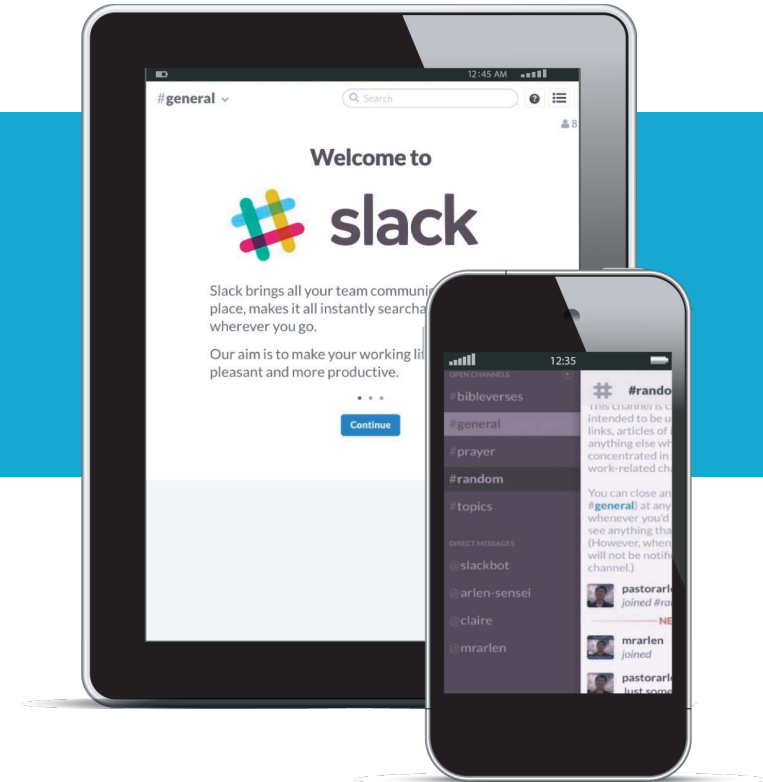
12:45 AM

#general

Search

8

Welcome to

slack

Slack brings all your team communi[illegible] place, makes it all instantly searcha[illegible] wherever you go.

Our aim is to make your working li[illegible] pleasant and more productive.

Continue

12:35

OPEN CHANNELS

#bibleverses

#general

#prayer

#random

#topics

DIRECT MESSAGES

@slackbot

@arlen-sensei

@claire

@mrarlen

#rando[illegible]

This channel is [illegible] intended to be u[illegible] links, articles o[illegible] anything else wh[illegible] concentrated in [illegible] work-related cha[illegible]

You can close an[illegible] #general) at any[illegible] whenever you'd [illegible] see anything tha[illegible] (However, when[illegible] will not be notifi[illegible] channel.)

pastorarl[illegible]
joined #ra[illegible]

NE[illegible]

mrarlen
joined

pastorarl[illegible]
Just some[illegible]